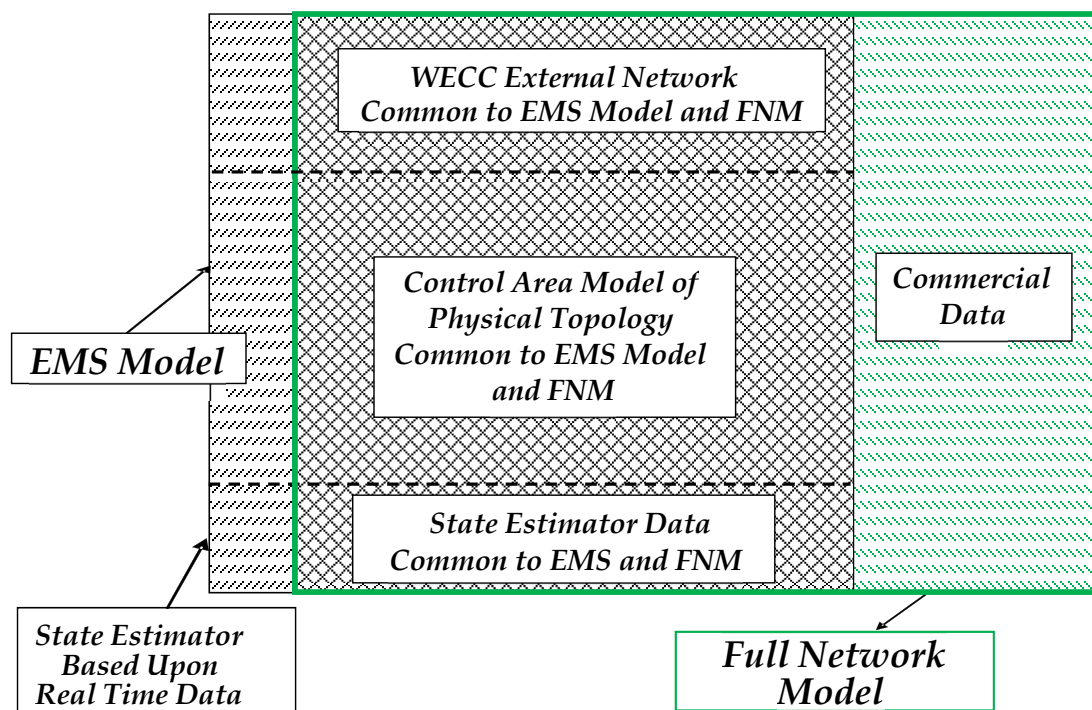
WECC External Network Common to EMS Model and FNM

Control Area Model of Physical Topology Common to EMS Model and FNM

Commercial Data

EMS Model

State Estimator Data Common to EMS and FNM

State Estimator Based Upon Real Time Data

Full Network Model